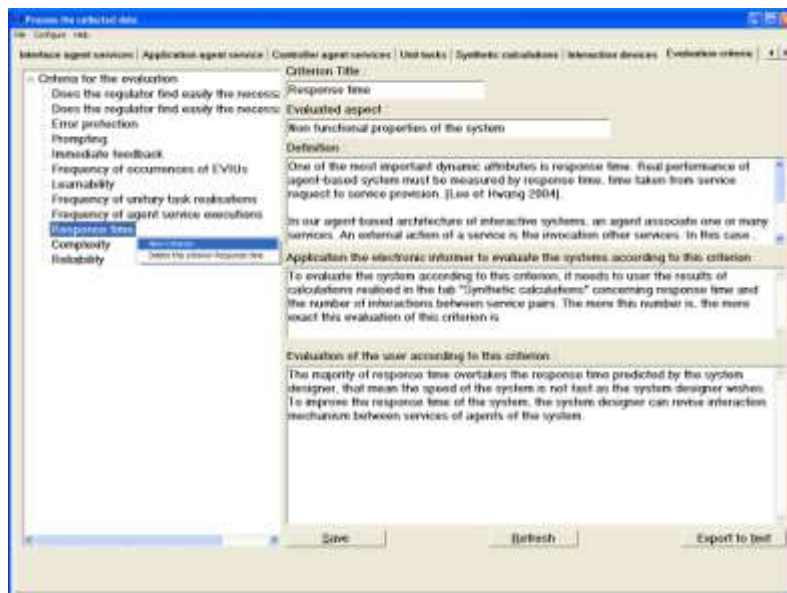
Process the collected data

File Configure Help

Interface agent services | Application agent service | Controller agent services | Unit tasks | Synthetic calculations | Interaction devices | Evaluation criteria

Criteria for the evaluation
Does the regulator find easily the necess
Does the regulator find easily the necess
Error protection
Prompting
Immediate feedback
Frequency of occurrences of EVIUs
Learnability
Frequency of unitary task realisations
Frequency of agent service executions
Response time
Complexity
Reliability

New criterion
Delete the criterion Response time

Criterion Title
Response time

Evaluated aspect
Non functional properties of the system

Definition
One of the most important dynamic attributes is response time. Real performance of agent-based system must be measured by response time, time taken from service request to service provision. [Lee et Hwang 2004].

In our agent-based architecture of interactive systems, an agent associate one or many services. An external action of a service is the invocation other services. In this case .

Application the electronic informer to evaluate the systems according to this criterion
To evaluate the system according to this criterion, it needs to user the results of calculations realised in the tab "Synthetic calculations" concerning response time and the number of interactions between service pairs. The more this number is, the more exact this evaluation of this criterion is

Evaluation of the user according to this criterion
The majority of response time overtakes the response time predicted by the system designer, that mean the speed of the system is not fast as the system designer wishes. To improve the response time of the system, the system designer can revise interaction mechanism between services of agents of the system.

Save

Refresh

Export to text